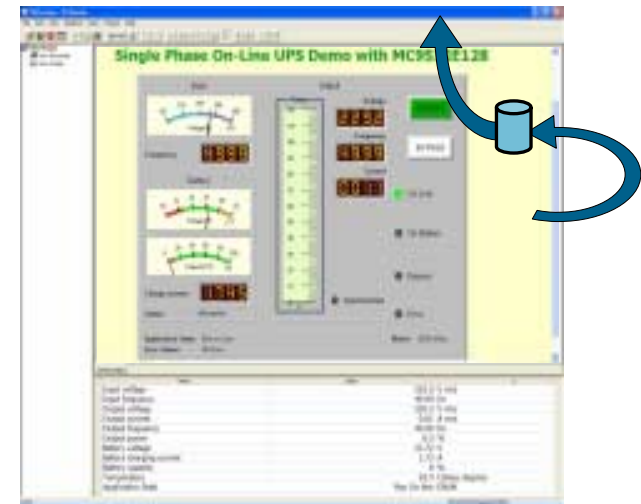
Single Phase On-Line UPS Demo with MC95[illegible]E128

Input

Output

Frequency

Battery

Charge current

Voltage

Frequency

Current

BYPASS

On Line

On Battery

Bypass

Error

Input voltage
Input frequency
Output voltage
Output current
Output frequency
Output power
Battery voltage
Battery charging current
Battery capacity
Temperature
Application State